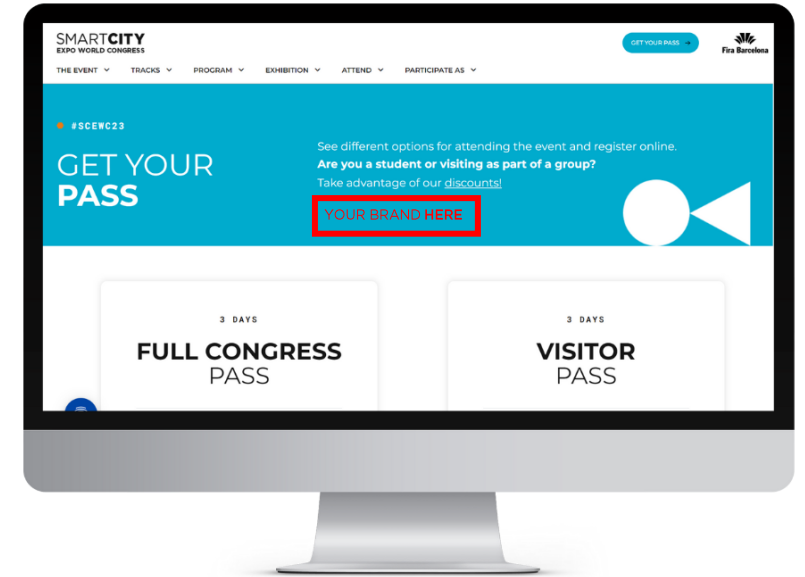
SMARTCITY
EXPO WORLD CONGRESS

GET YOUR PASS →

Fira Barcelona

THE EVENT ⌄ TRACKS ⌄ PROGRAM ⌄ EXHIBITION ⌄ ATTEND ⌄ PARTICIPATE AS ⌄

#SCEWC23

GET YOUR
PASS

See different options for attending the event and register online.
Are you a student or visiting as part of a group?
Take advantage of our discounts!

YOUR BRAND HERE

3 DAYS

FULL CONGRESS
PASS

3 DAYS

VISITOR
PASS